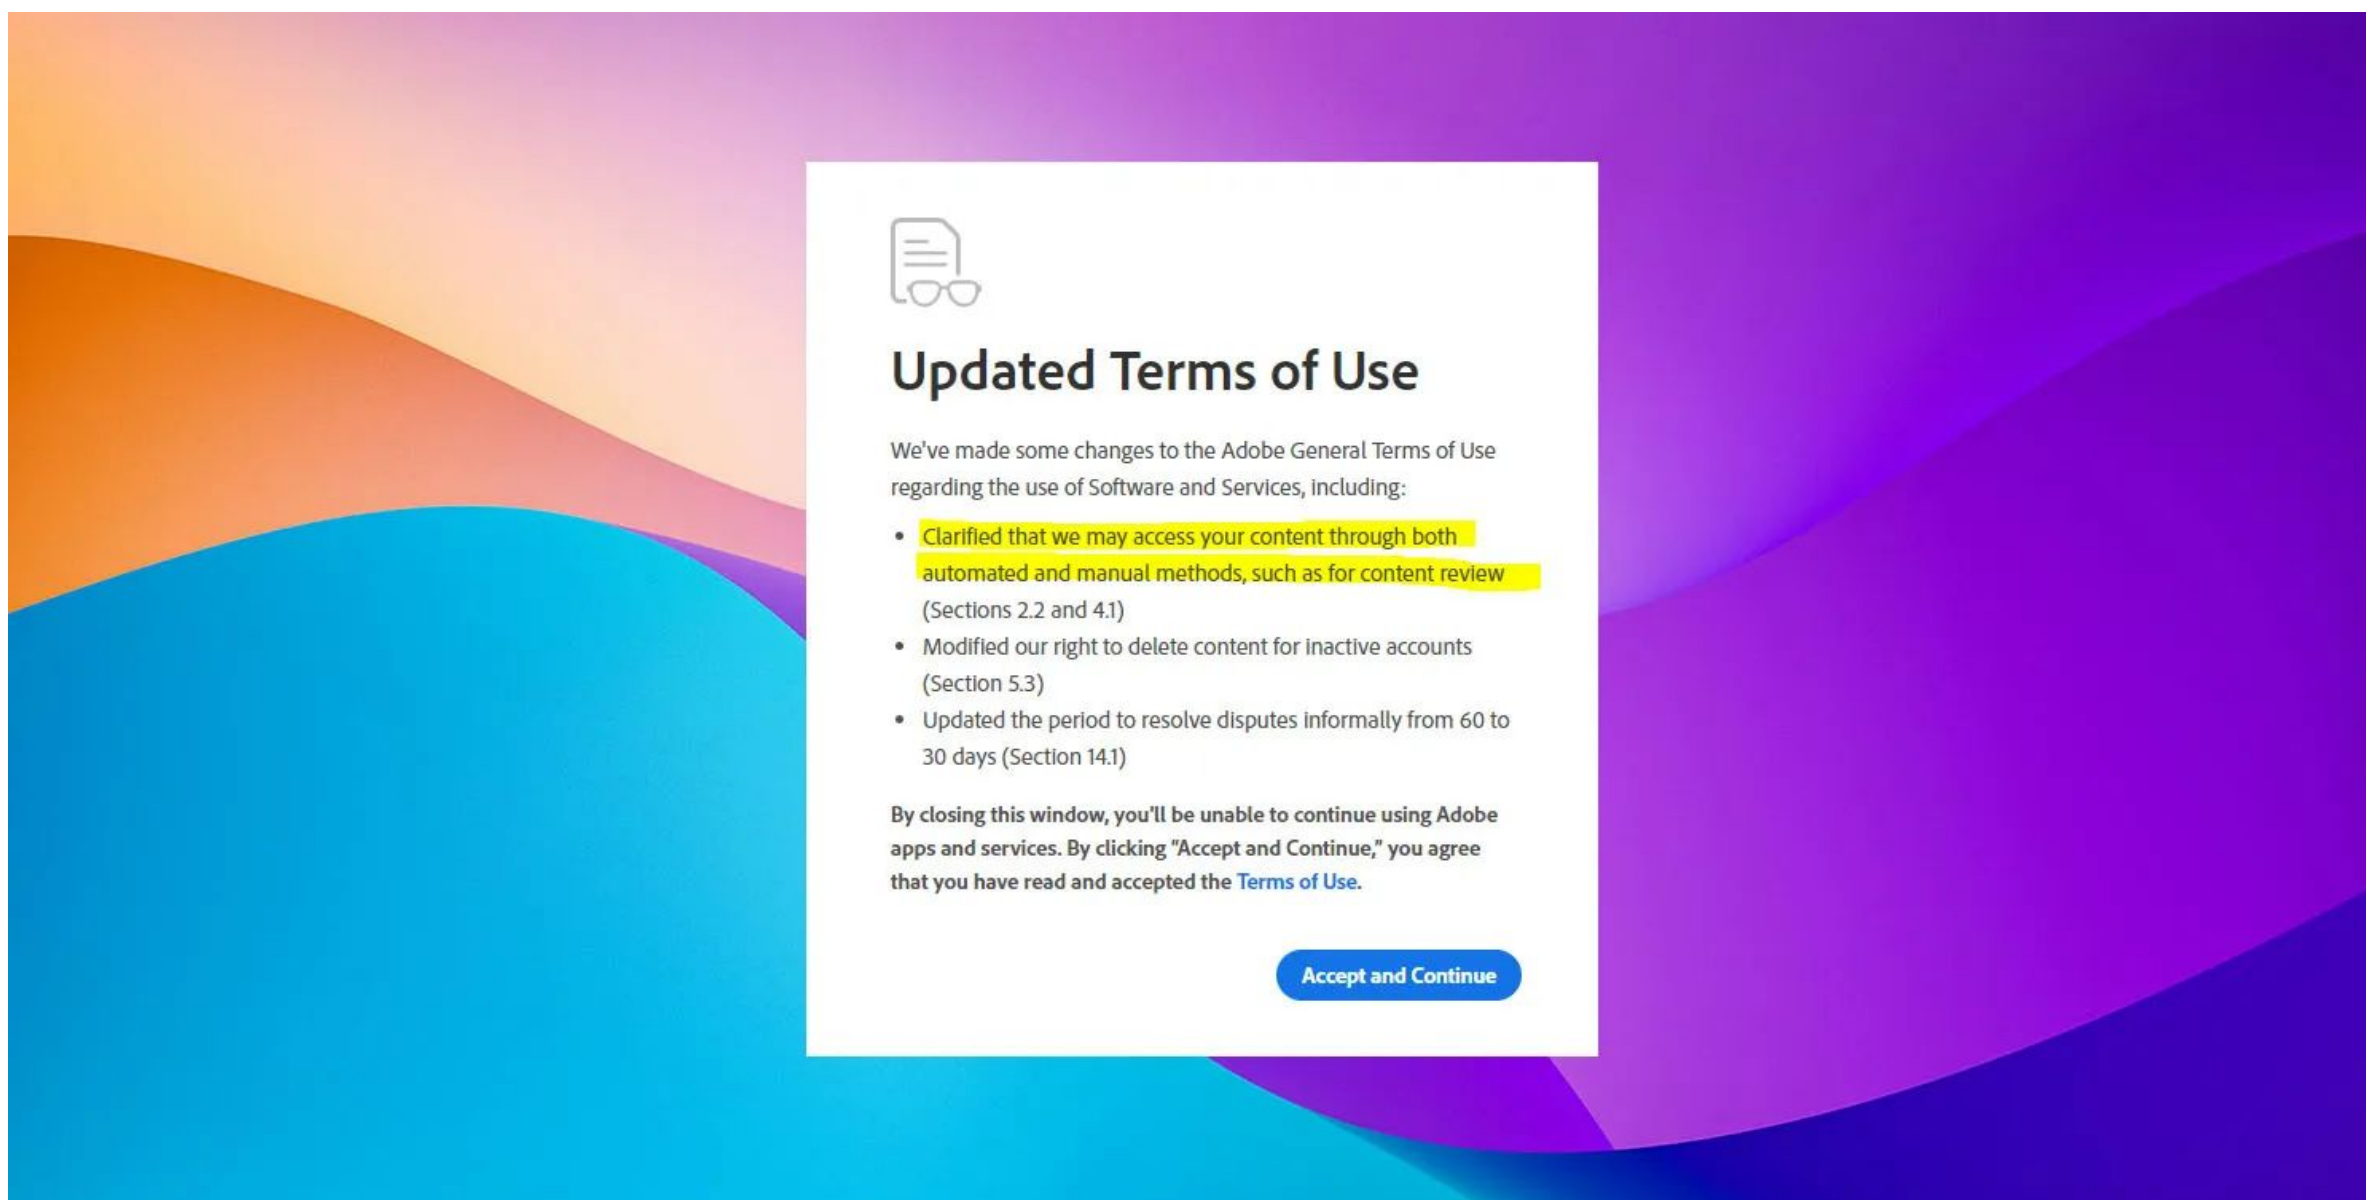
Updated Terms of Use

We've made some changes to the Adobe General Terms of Use regarding the use of Software and Services, including:

- Clarified that we may access your content through both automated and manual methods, such as for content review (Sections 2.2 and 4.1)
- Modified our right to delete content for inactive accounts (Section 5.3)
- Updated the period to resolve disputes informally from 60 to 30 days (Section 14.1)

By closing this window, you'll be unable to continue using Adobe apps and services. By clicking "Accept and Continue," you agree that you have read and accepted the Terms of Use.

Accept and Continue